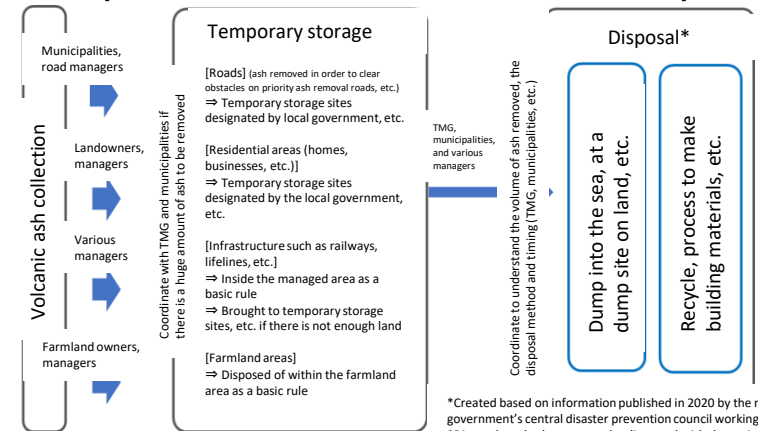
Volcanic ash collection

Municipalities, road managers

Landowners, managers

Various managers

Farmland owners, managers

Coordinate with TMG and municipalities if there is a huge amount of ash to be removed

Temporary storage

[Roads] (ash removed in order to clear obstacles on priority ash removal roads, etc.)
⇒ Temporary storage sites designated by local government, etc.

[Residential areas (homes, businesses, etc.)]
⇒ Temporary storage sites designated by the local government, etc.

[Infrastructure such as railways, lifelines, etc.]
⇒ Inside the managed area as a basic rule
⇒ Brought to temporary storage sites, etc. if there is not enough land

[Farmland areas]
⇒ Disposed of within the farmland area as a basic rule

TMG, municipalities, and various managers

Coordinate to understand the volume of ash removed, the disposal method and timing (TMG, municipalities, etc.)

Disposal*

Dump into the sea, at a dump site on land, etc.

Recycle, process to make building materials, etc.

*Created based on information published in 2020 by the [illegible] government's central disaster prevention council working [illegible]